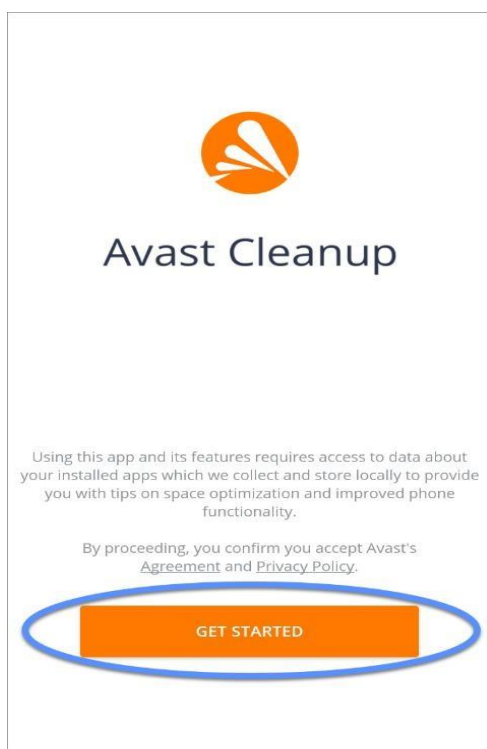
Avast Cleanup

Using this app and its features requires access to data about your installed apps which we collect and store locally to provide you with tips on space optimization and improved phone functionality.

By proceeding, you confirm you accept Avast's Agreement and Privacy Policy.

GET STARTED